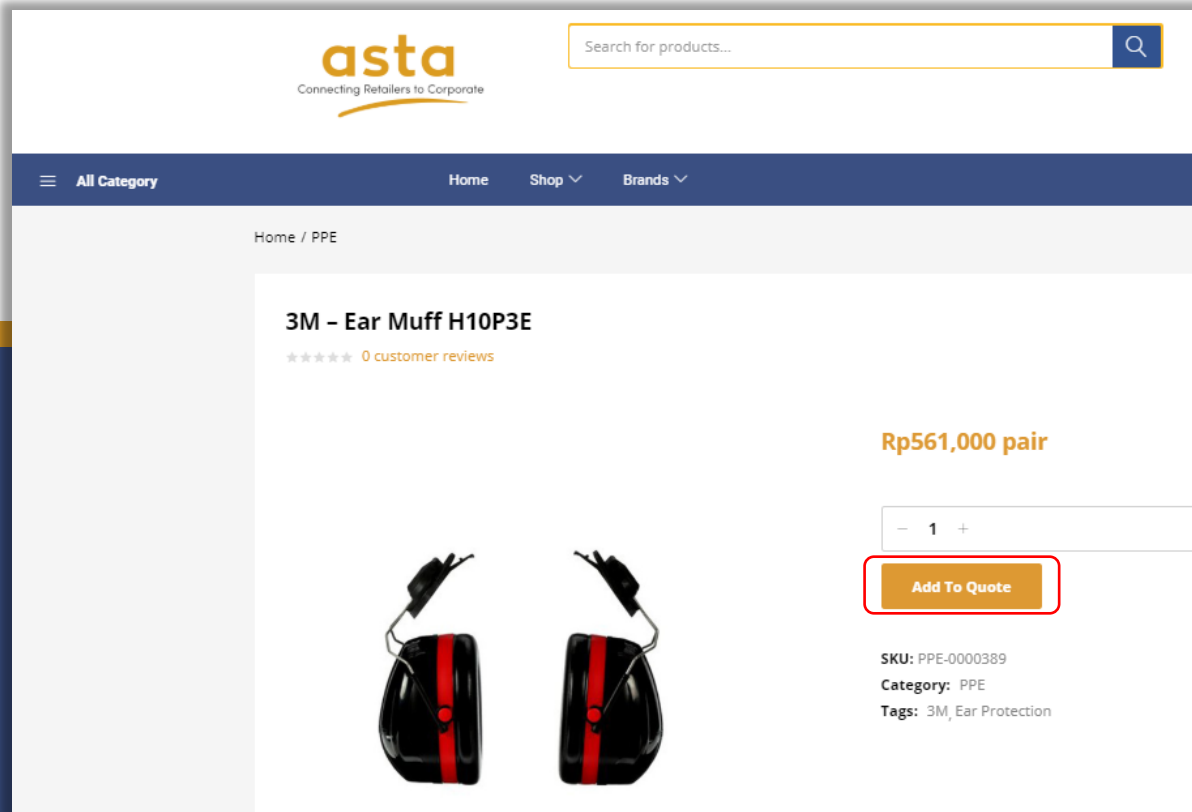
asta
Connecting Retailers to Corporate

Search for products...

All Category

Home

Shop

Brands

Home / PPE

3M – Ear Muff H10P3E

0 customer reviews

Rp561,000 pair

− 1 +

Add To Quote

SKU: PPE-0000389

Category: PPE

Tags: 3M, Ear Protection